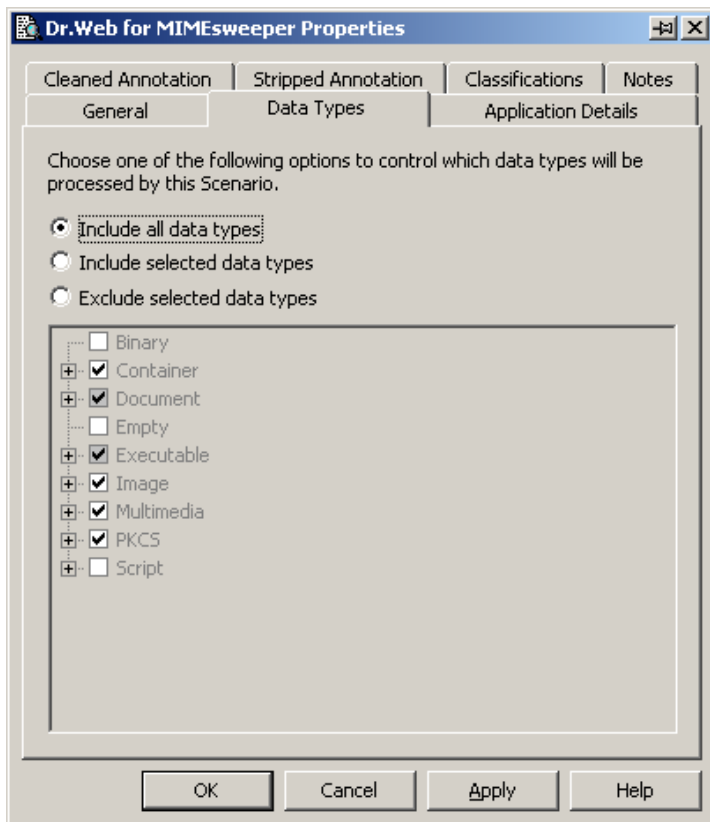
Dr.Web for MIMEsweeper Properties

Cleaned Annotation | Stripped Annotation | Classifications | Notes
General | Data Types | Application Details

Choose one of the following options to control which data types will be processed by this Scenario.

Include all data types
Include selected data types
Exclude selected data types

Binary
Container
Document
Empty
Executable
Image
Multimedia
PKCS
Script

OK | Cancel | Apply | Help